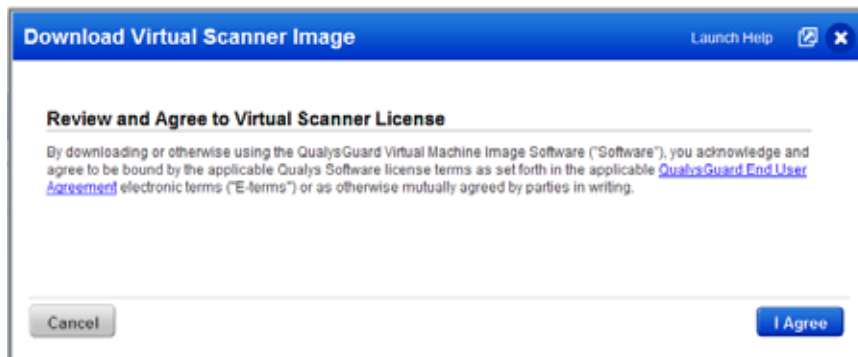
Download Virtual Scanner Image

Launch Help

Review and Agree to Virtual Scanner License

By downloading or otherwise using the QualysGuard Virtual Machine Image Software ("Software"), you acknowledge and agree to be bound by the applicable Qualys Software license terms as set forth in the applicable QualysGuard End User Agreement electronic terms ("E-terms") or as otherwise mutually agreed by parties in writing.

Cancel

I Agree